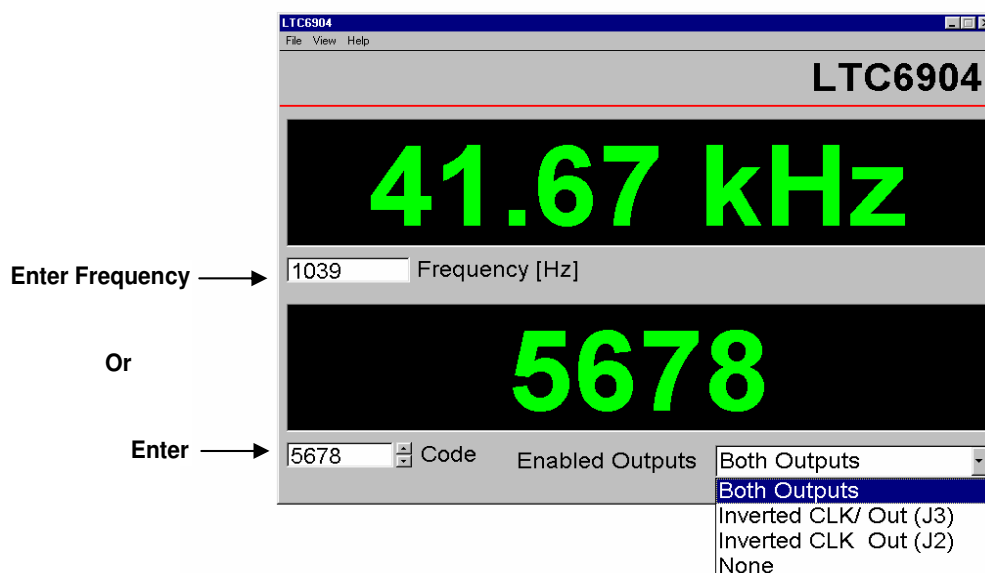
LTC6904
File View Help

LTC6904

41.67 kHz

Enter Frequency

1039 Frequency [Hz]

Or

5678

Enter

5678 Code

Enabled Outputs

Both Outputs

Both Outputs
Inverted CLK/ Out (J3)
Inverted CLK Out (J2)
None